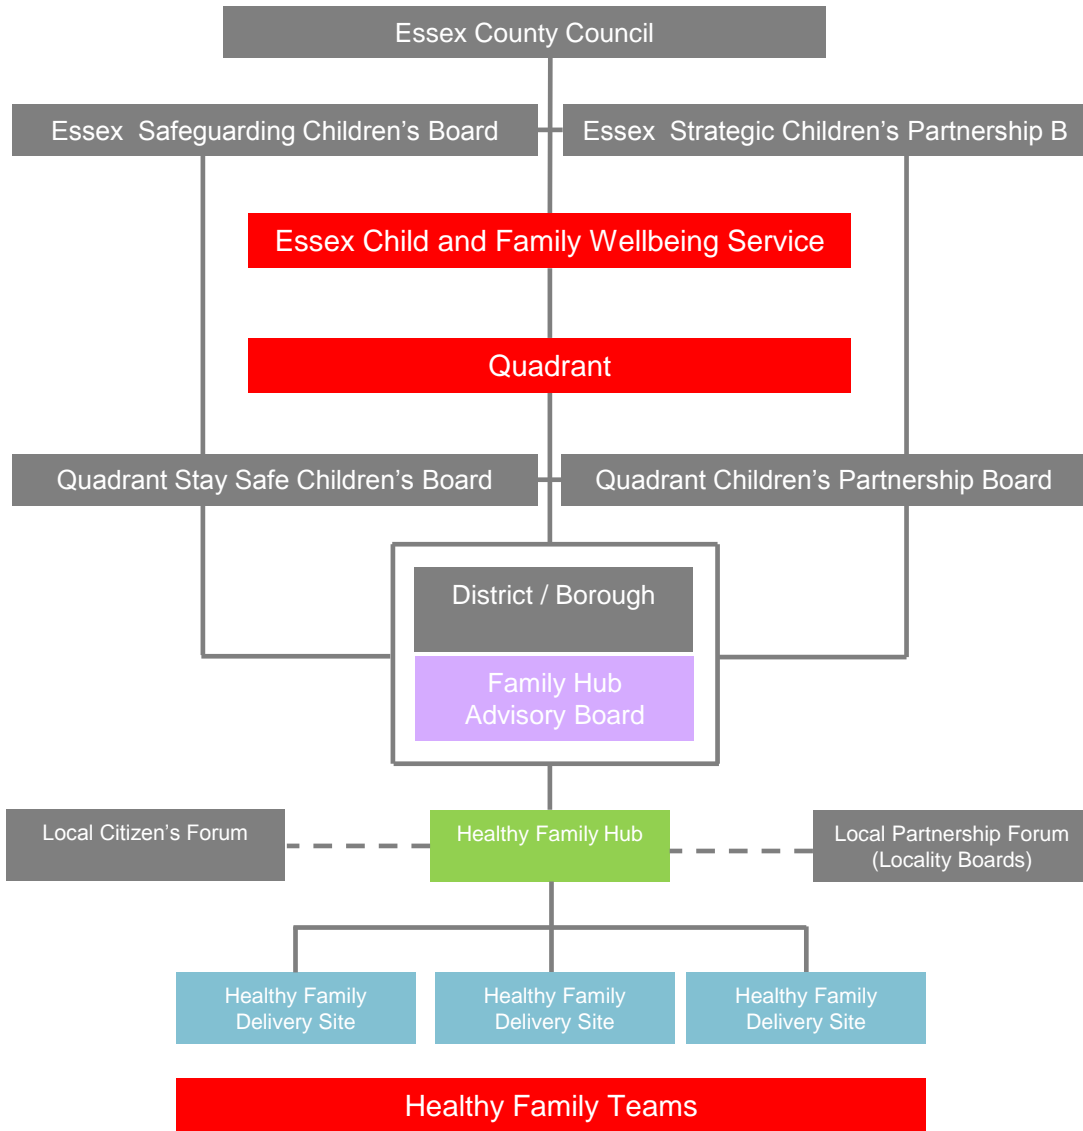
Essex County Council

Essex Safeguarding Children's Board

Essex Strategic Children's Partnership B

Essex Child and Family Wellbeing Service

Quadrant

Quadrant Stay Safe Children's Board

Quadrant Children's Partnership Board

District / Borough

Family Hub Advisory Board

Local Citizen's Forum

Healthy Family Hub

Local Partnership Forum (Locality Boards)

Healthy Family Delivery Site

Healthy Family Delivery Site

Healthy Family Delivery Site

Healthy Family Teams